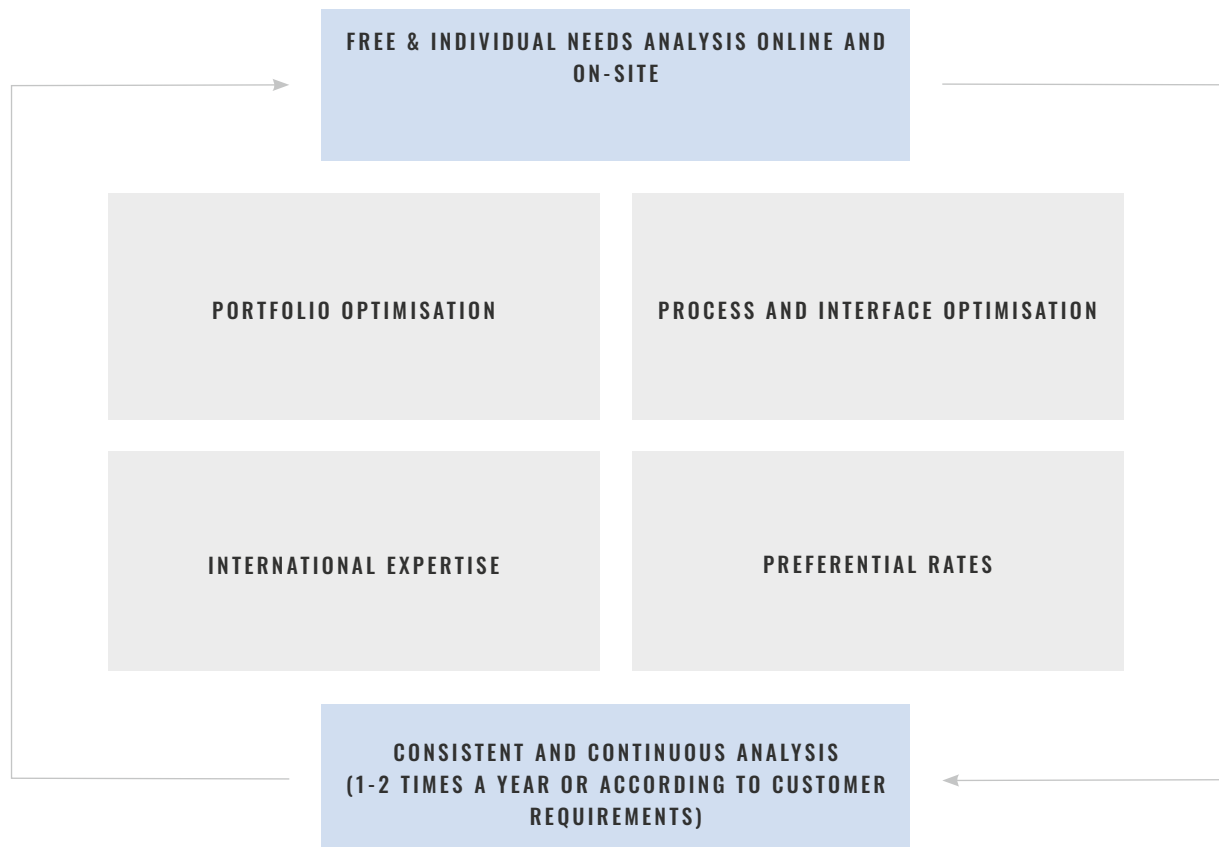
FREE & INDIVIDUAL NEEDS ANALYSIS ONLINE AND ON-SITE

PORTFOLIO OPTIMISATION

PROCESS AND INTERFACE OPTIMISATION

INTERNATIONAL EXPERTISE

PREFERENTIAL RATES

CONSISTENT AND CONTINUOUS ANALYSIS
(1-2 TIMES A YEAR OR ACCORDING TO CUSTOMER REQUIREMENTS)